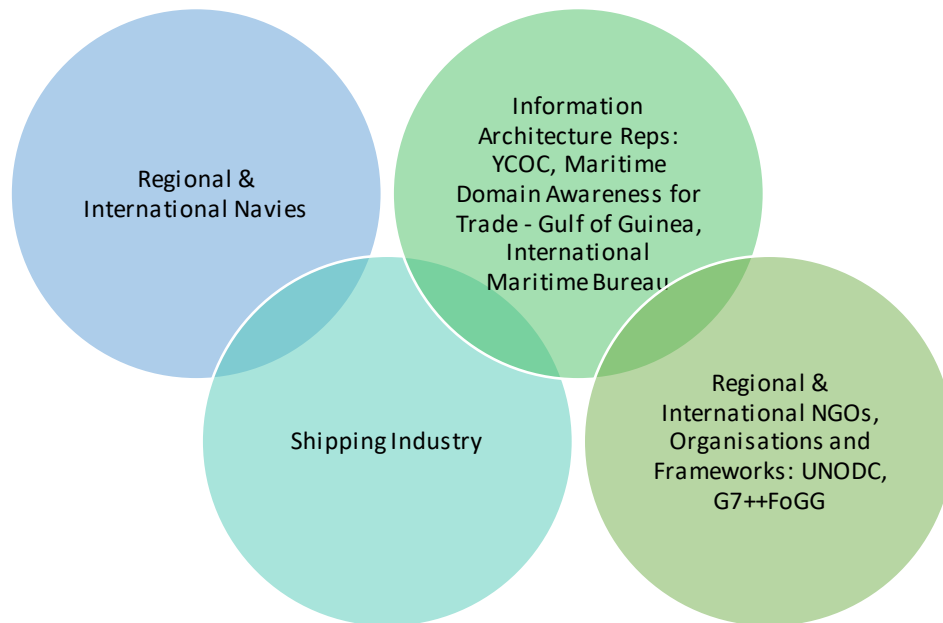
Regional & International Navies

Information Architecture Reps: YCOC, Maritime Domain Awareness for Trade - Gulf of Guinea, International Maritime Bureau

Shipping Industry

Regional & International NGOs, Organisations and Frameworks: UNODC, G7++FoGG